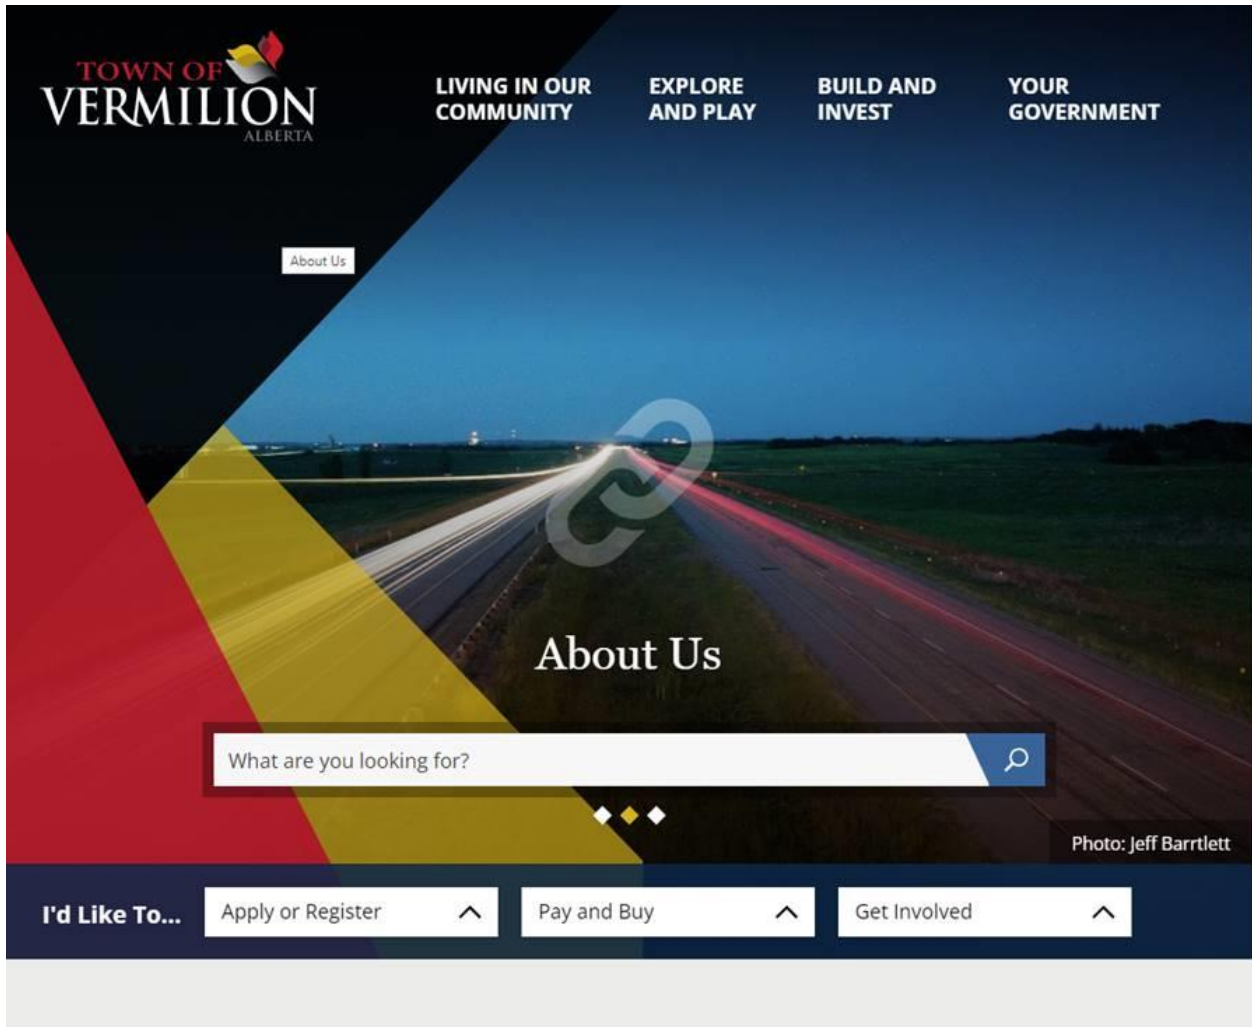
TOWN OF
VERMILION
ALBERTA

LIVING IN OUR COMMUNITY

EXPLORE AND PLAY

BUILD AND INVEST

YOUR GOVERNMENT

About Us

About Us

What are you looking for?

Photo: Jeff Barrtlett

I'd Like To...

Apply or Register

Pay and Buy

Get Involved